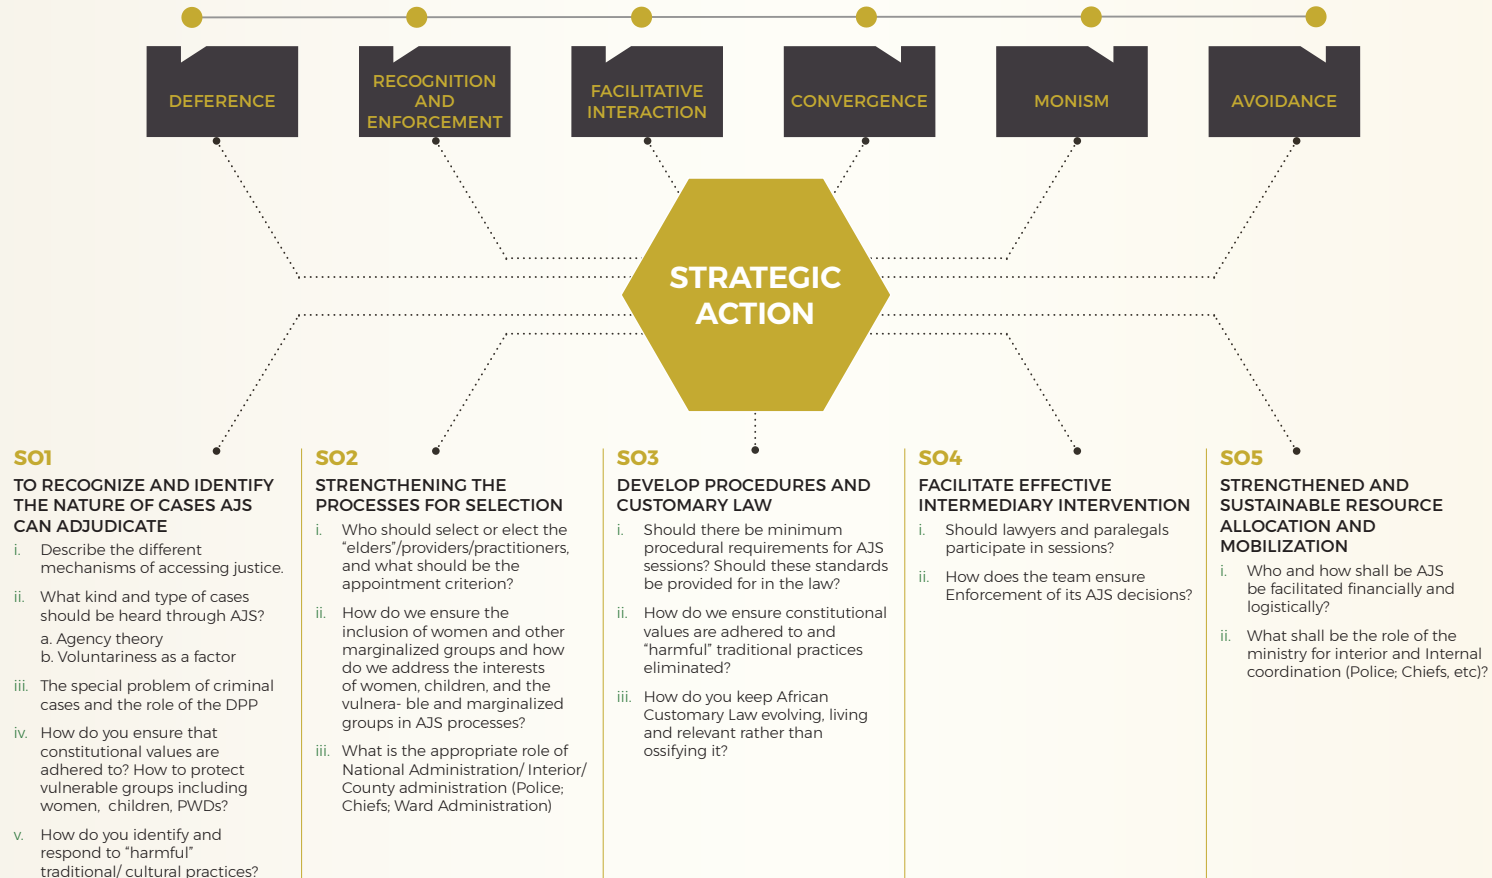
DEFERENCE

RECOGNITION AND ENFORCEMENT

FACILITATIVE INTERACTION

CONVERGENCE

MONISM

AVOIDANCE

STRATEGIC ACTION

SO1

TO RECOGNIZE AND IDENTIFY THE NATURE OF CASES AJS CAN ADJUDICATE

i. Describe the different mechanisms of accessing justice.

ii. What kind and type of cases should be heard through AJS?

a. Agency theory
b. Voluntariness as a factor

iii. The special problem of criminal cases and the role of the DPP

iv. How do you ensure that constitutional values are adhered to? How to protect vulnerable groups including women, children, PWDs?

v. How do you identify and respond to "harmful" traditional/ cultural practices?

SO2

STRENGTHENING THE PROCESSES FOR SELECTION

i. Who should select or elect the "elders"/providers/practitioners, and what should be the appointment criterion?

ii. How do we ensure the inclusion of women and other marginalized groups and how do we address the interests of women, children, and the vulnera- ble and marginalized groups in AJS processes?

iii. What is the appropriate role of National Administration/ Interior/ County administration (Police; Chiefs; Ward Administration)

SO3

DEVELOP PROCEDURES AND CUSTOMARY LAW

i. Should there be minimum procedural requirements for AJS sessions? Should these standards be provided for in the law?

ii. How do we ensure constitutional values are adhered to and "harmful" traditional practices eliminated?

iii. How do you keep African Customary Law evolving, living and relevant rather than ossifying it?

SO4

FACILITATE EFFECTIVE INTERMEDIARY INTERVENTION

i. Should lawyers and paralegals participate in sessions?

ii. How does the team ensure Enforcement of its AJS decisions?

SO5

STRENGTHENED AND SUSTAINABLE RESOURCE ALLOCATION AND MOBILIZATION

i. Who and how shall be AJS be facilitated financially and logistically?

ii. What shall be the role of the ministry for interior and Internal coordination (Police; Chiefs, etc)?